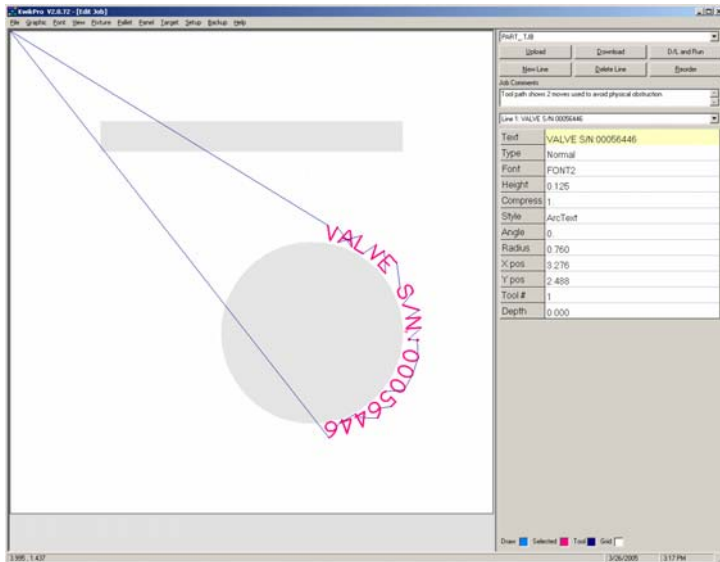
KwikPro V2.0.72 - [Edit Job]

File Graphic Font View Fixture Pallet Panel Target Setup Backup Help

PART_1.t8

Upload Download D/L and Run

New Line Delete Line Reorder

Job Comments

Tool path shows 2 moves used to avoid physical obstruction.

Line 1: VALVE S/N 00056446

| Text | VALVE S/N 00056446 |
|---|---|
| Type | Normal |
| Font | FONT2 |
| Height | 0.125 |
| Compress | 1 |
| Style | ArcText |
| Angle | 0 |
| Radius | 0.760 |
| X pos | 3.276 |
| Y pos | 2.488 |
| Tool # | 1 |
| Depth | 0.000 |

VALVE S/N:00056446

Draw Selected Tool Grid

1.995 , 1.437

3/26/2005

3:17 PM